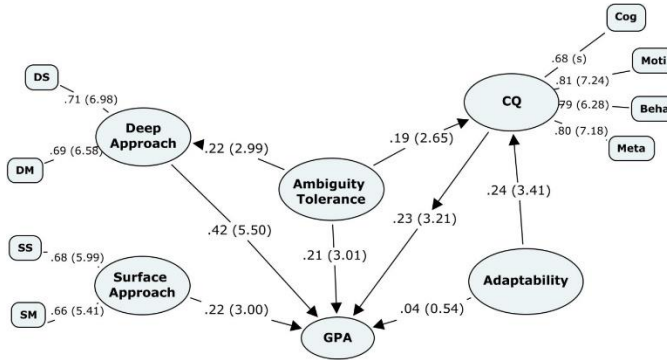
Cog
.68 (s)
Moti
.81 (7.24)
CQ
.79 (6.28)
Beha
.80 (7.18)
Meta
DS
.71 (6.98)
Deep Approach
.22 (2.99)
.19 (2.65)
DM
.69 (6.58)
Ambiguity Tolerance
.24 (3.41)
.23 (3.21)
.42 (5.50)
SS
.68 (5.99)
.21 (3.01)
Surface Approach
Adaptability
SM
.66 (5.41)
.22 (3.00)
.04 (0.54)
GPA